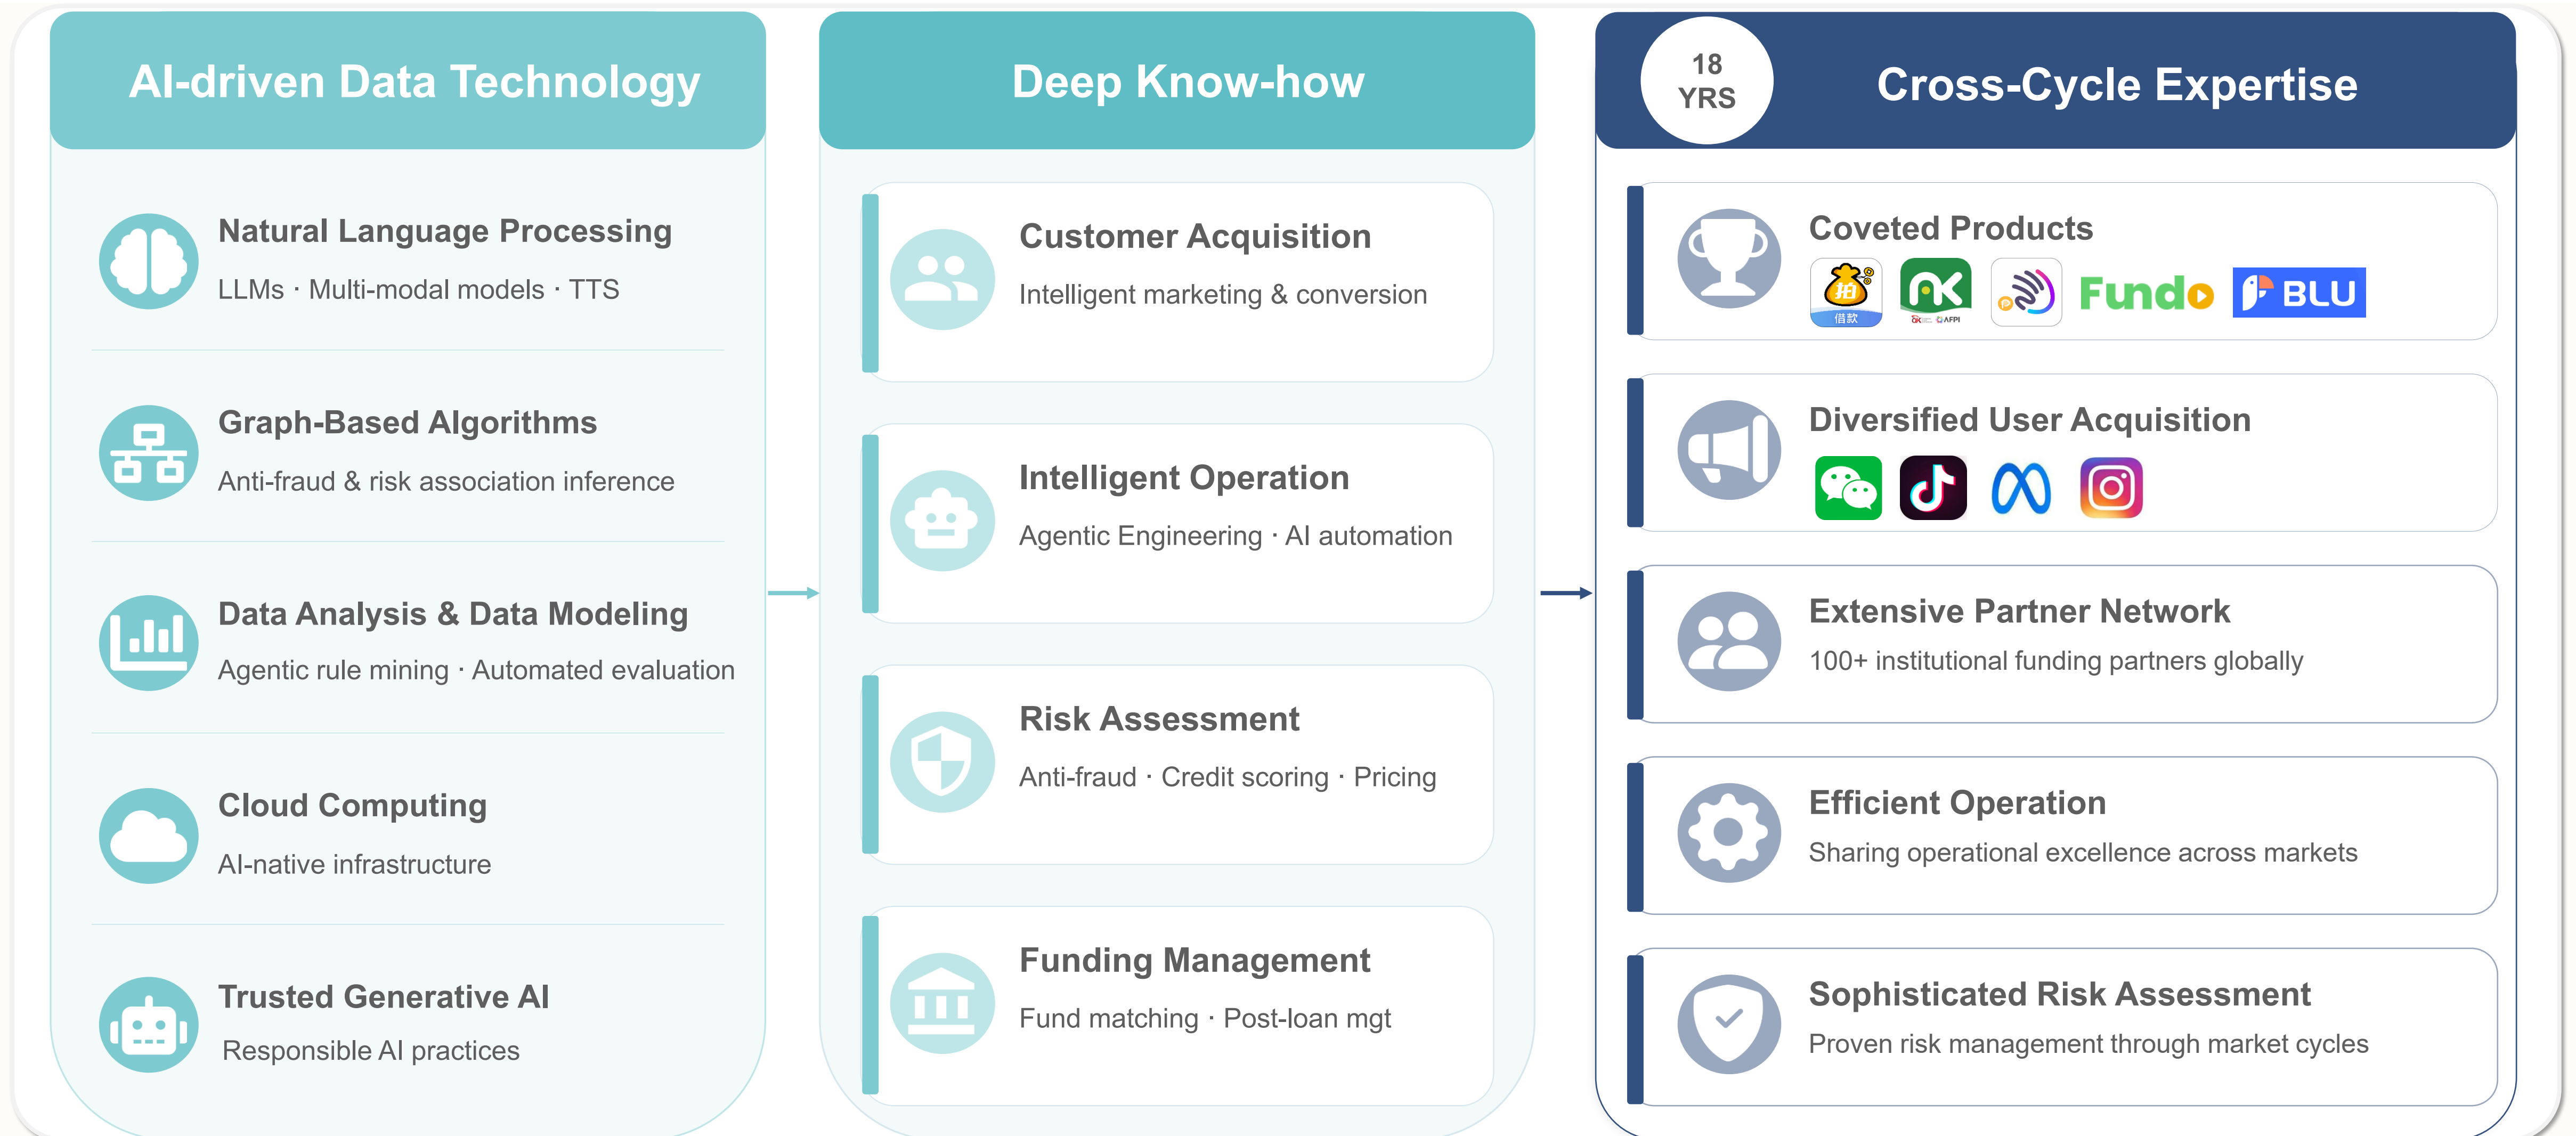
AI-driven Data Technology

Natural Language Processing
LLMs · Multi-modal models · TTS

Graph-Based Algorithms
Anti-fraud & risk association inference

Data Analysis & Data Modeling
Agentic rule mining · Automated evaluation

Cloud Computing
AI-native infrastructure

Trusted Generative AI
Responsible AI practices

Deep Know-how

Customer Acquisition
Intelligent marketing & conversion

Intelligent Operation
Agentic Engineering · AI automation

Risk Assessment
Anti-fraud · Credit scoring · Pricing

Funding Management
Fund matching · Post-loan mgt

18 YRS

Cross-Cycle Expertise

Coveted Products
借款
Fundo
BLU

Diversified User Acquisition

Extensive Partner Network
100+ institutional funding partners globally

Efficient Operation
Sharing operational excellence across markets

Sophisticated Risk Assessment
Proven risk management through market cycles